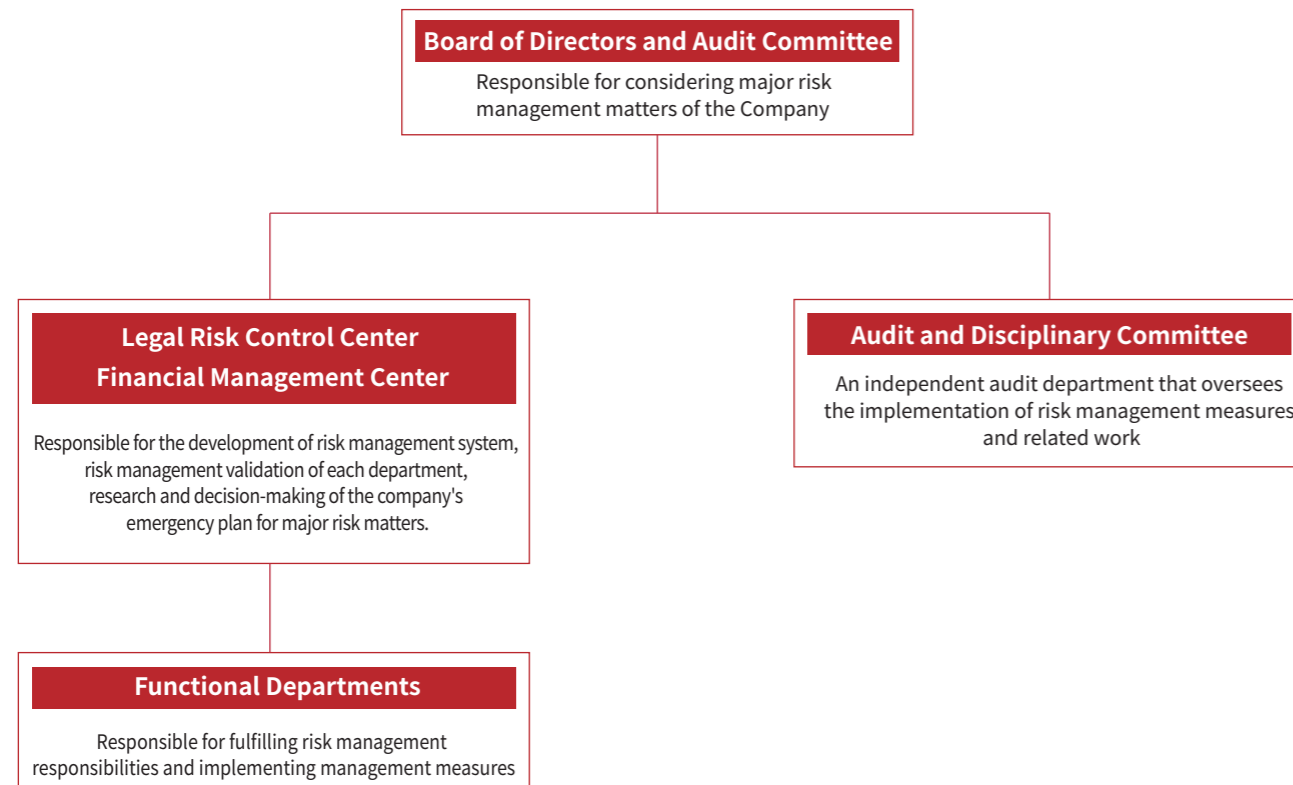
Board of Directors and Audit Committee

Responsible for considering major risk management matters of the Company

Legal Risk Control Center
Financial Management Center

Responsible for the development of risk management system, risk management validation of each department, research and decision-making of the company's emergency plan for major risk matters.

Audit and Disciplinary Committee

An independent audit department that oversees the implementation of risk management measures and related work

Functional Departments

Responsible for fulfilling risk management responsibilities and implementing management measures